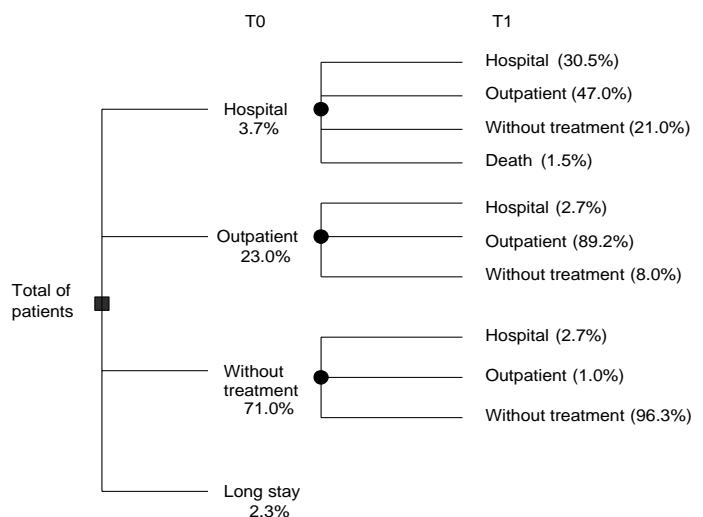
T0

T1

Total of patients

Hospital
3.7%

Hospital (30.5%)

Outpatient (47.0%)

Without treatment (21.0%)

Death (1.5%)

Outpatient
23.0%

Hospital (2.7%)

Outpatient (89.2%)

Without treatment (8.0%)

Without treatment
71.0%

Hospital (2.7%)

Outpatient (1.0%)

Without treatment (96.3%)

Long stay
2.3%